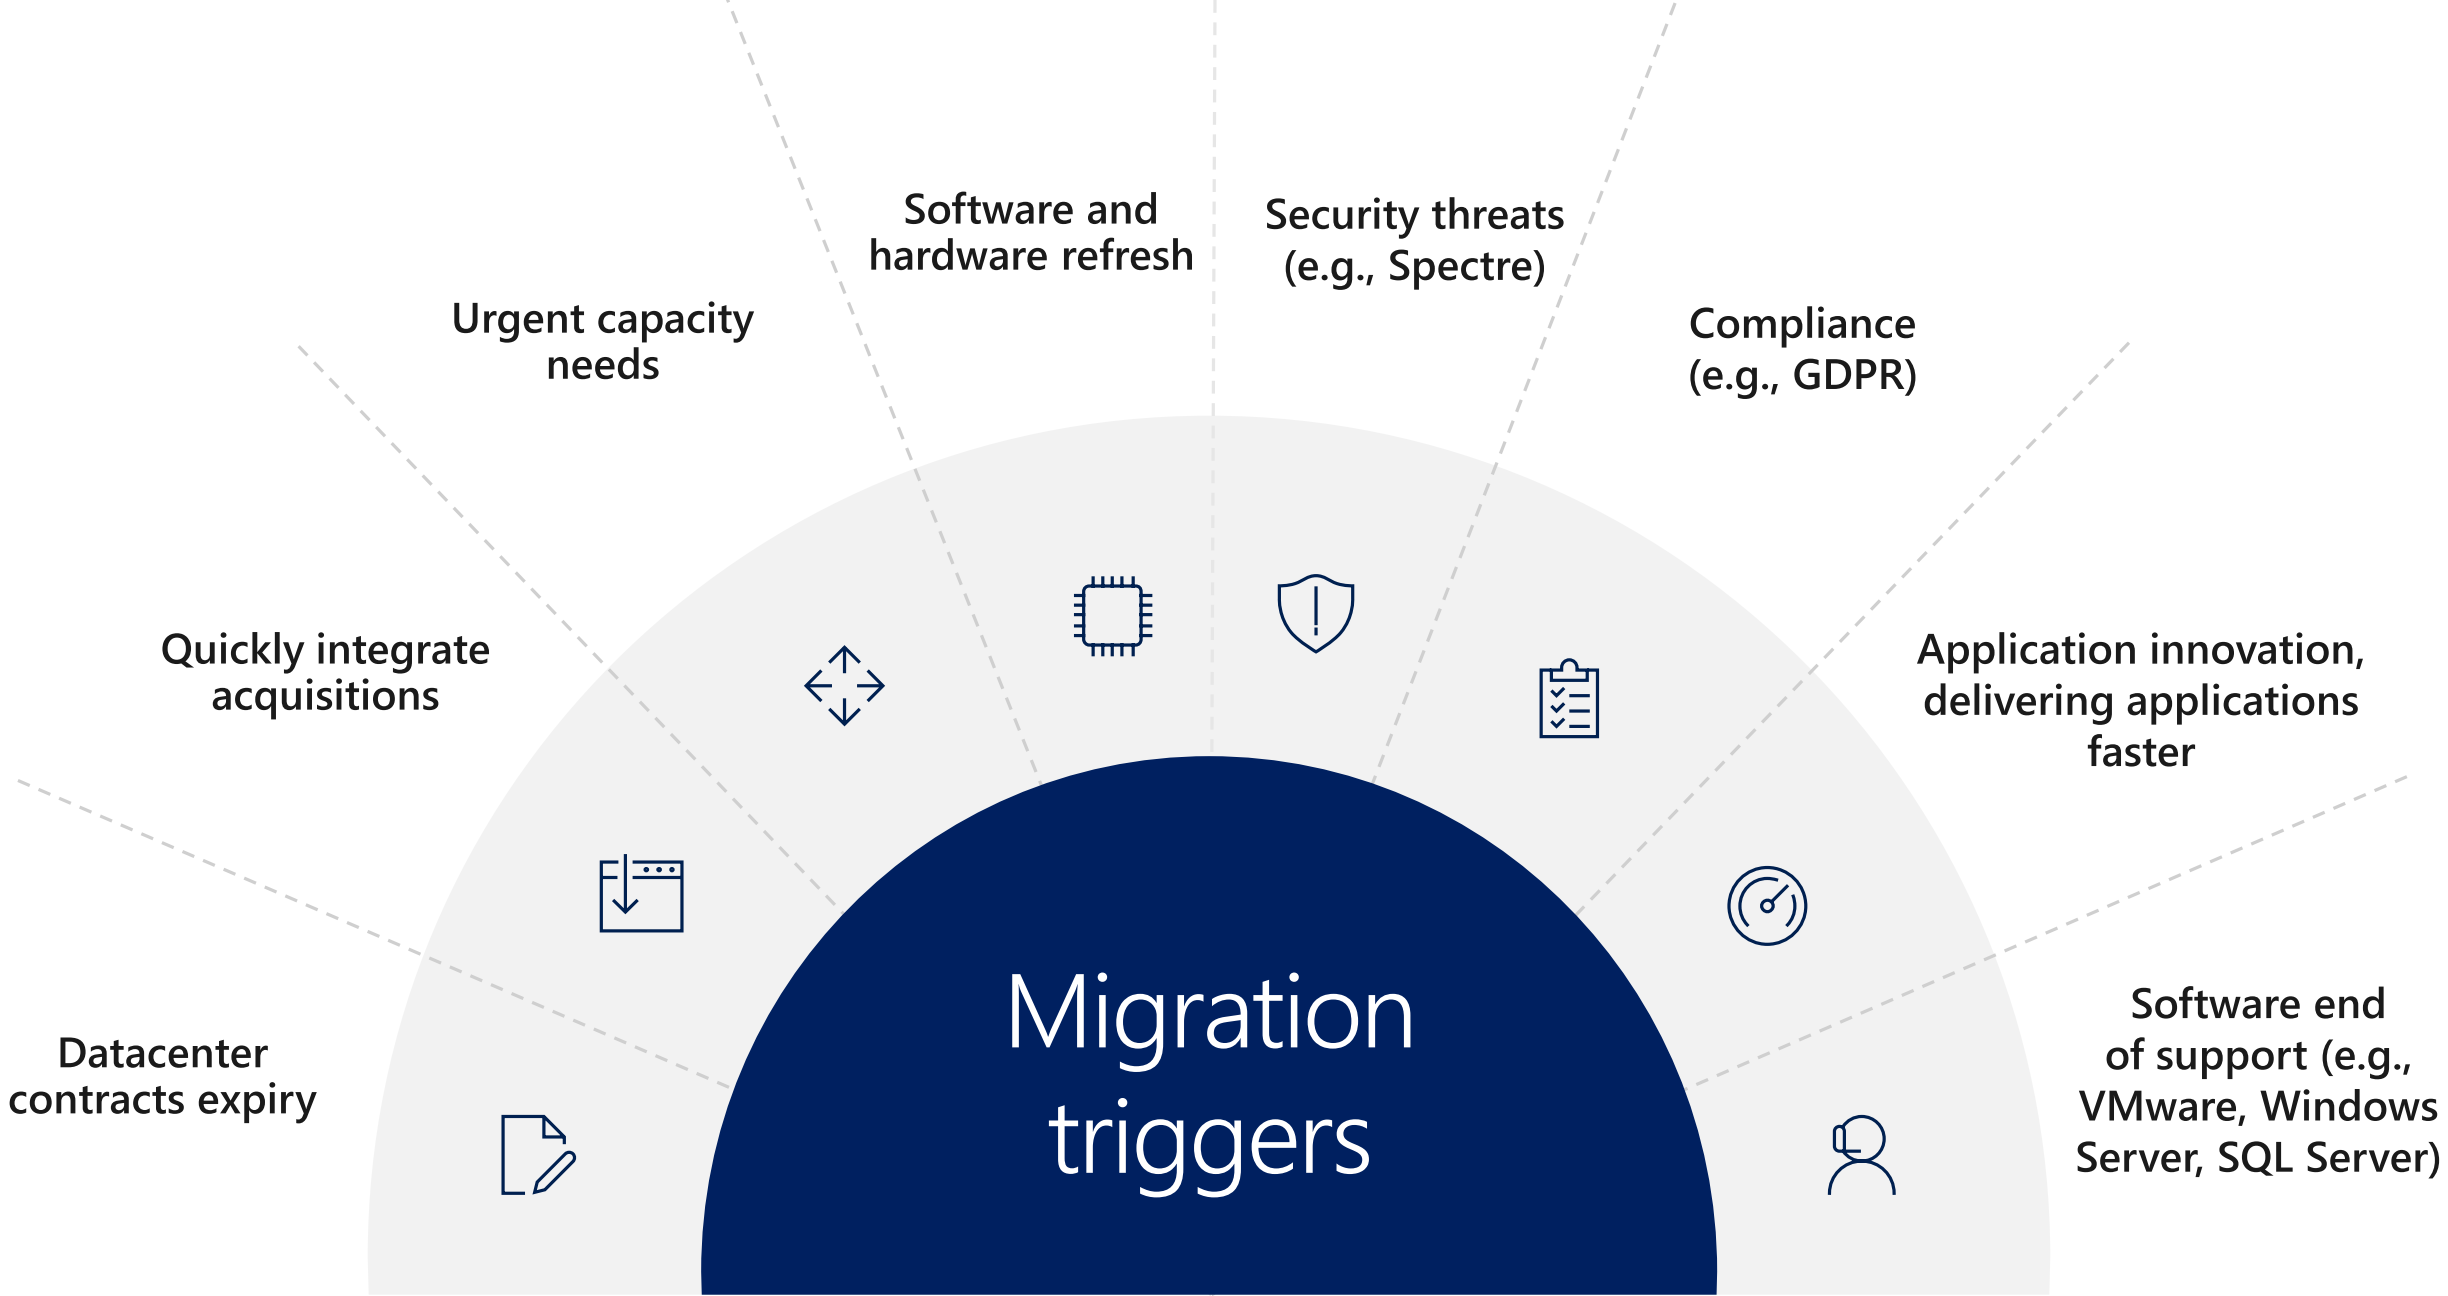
Datacenter contracts expiry

Quickly integrate acquisitions

Urgent capacity needs

Software and hardware refresh

Security threats (e.g., Spectre)

Compliance (e.g., GDPR)

Application innovation, delivering applications faster

Software end of support (e.g., VMware, Windows Server, SQL Server)

Migration triggers